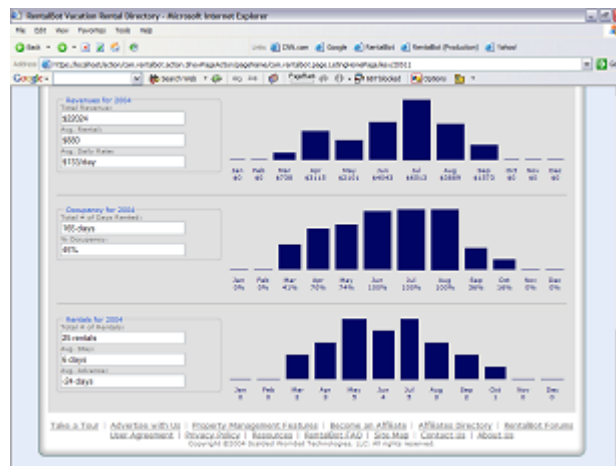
RentalBot Vacation Rental Directory - Microsoft Internet Explorer

File Edit View Favorites Tools Help

Back Links CNN.com Google RentalBot RentalBot (Production) Yahoo!

Address https://localhost/action/com.rentalbot.action.ShowPageAction/pagename/com.rentalbot.page.ListingHomePage/lid/20011

Google Search Web PageRank 0 blocked Options

Revenues for 2004
Total Revenue:
$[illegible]
Avg. Rental:
$880
Avg. Daily Rate:
$155/day

| Jan | Feb | Mar | Apr | May | Jun | Jul | Aug | Sep | Oct | Nov | Dec |
|---|---|---|---|---|---|---|---|---|---|---|---|
| $0 | $0 | $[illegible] | $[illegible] | $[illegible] | $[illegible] | $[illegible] | $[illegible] | $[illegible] | $0 | $0 | $0 |

Occupancy for 2004
Total # of Days Rented:
165 days
% Occupancy:
45%

| Jan | Feb | Mar | Apr | May | Jun | Jul | Aug | Sep | Oct | Nov | Dec |
|---|---|---|---|---|---|---|---|---|---|---|---|
| 0% | 0% | 41% | 70% | 74% | 100% | 100% | 100% | 36% | 16% | 0% | 0% |

Rentals for 2004
Total # of Rentals:
25 rentals
Avg. Stay:
6 days
Avg. Advance:
-24 days

| Jan | Feb | Mar | Apr | May | Jun | Jul | Aug | Sep | Oct | Nov | Dec |
|---|---|---|---|---|---|---|---|---|---|---|---|
| 0 | 0 | 3 | 4 | 5 | 4 | 5 | 3 | 2 | 1 | 0 | 0 |

Take a Tour | Advertise with Us | Property Management Features | Become an Affiliate | Affiliates Directory | RentalBot Forums | User Agreement | Privacy Policy | Resources | RentalBot FAQ | Site Map | Contact Us | About Us
Copyright ©2004 Scented Wombat Technologies, LLC. All rights reserved.